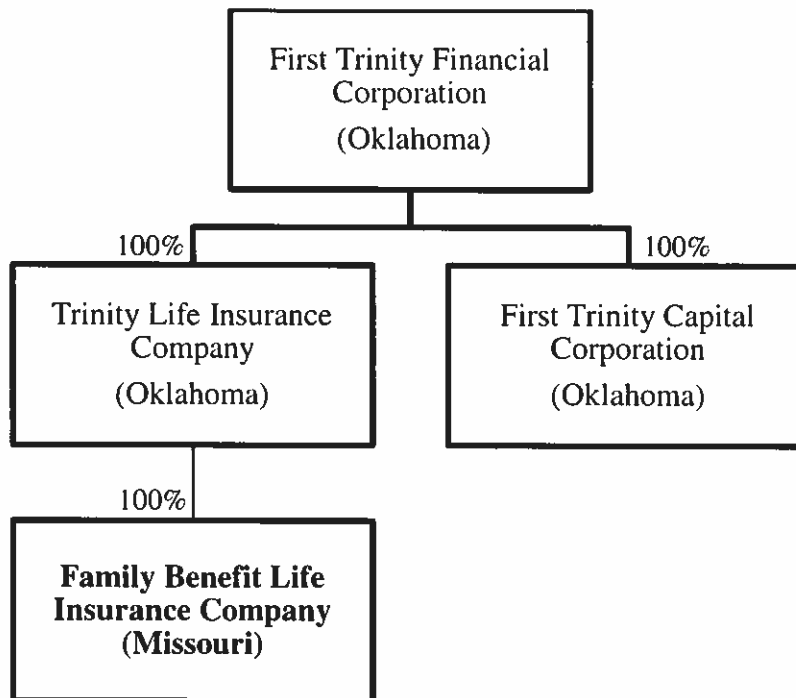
First Trinity Financial Corporation
(Oklahoma)

100%

100%

Trinity Life Insurance Company
(Oklahoma)

First Trinity Capital Corporation
(Oklahoma)

100%

**Family Benefit Life Insurance Company (Missouri)**